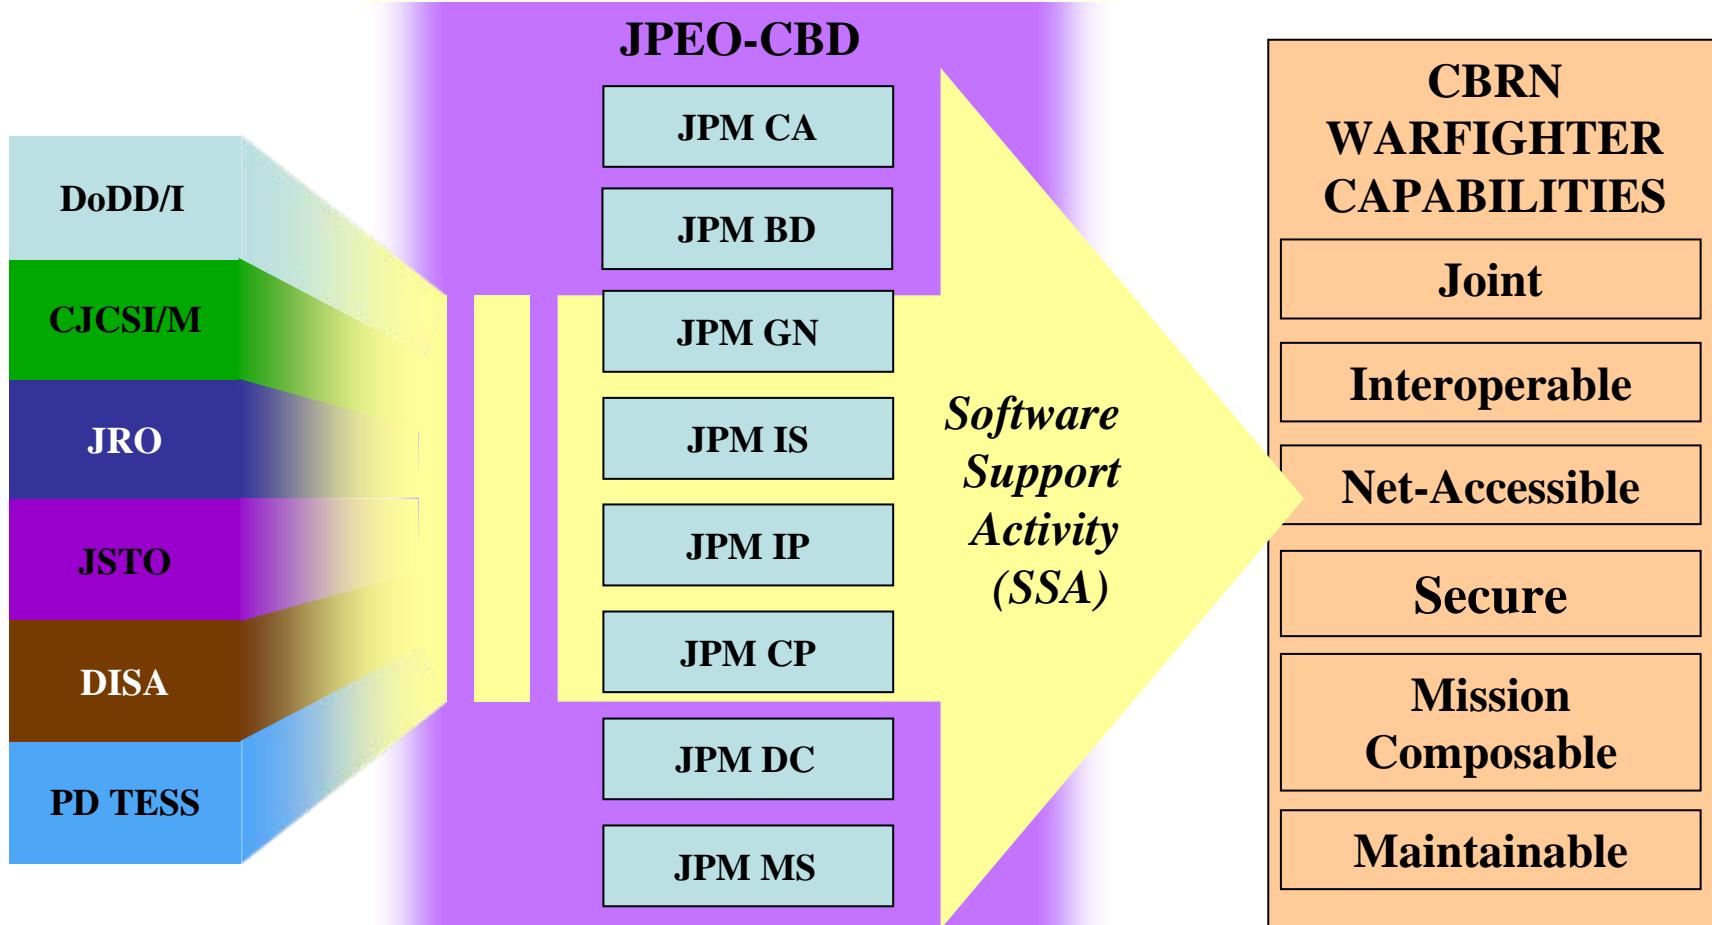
DoDD/I

CJCSI/M

JRO

JSTO

DISA

PD TESS

JPEO-CBD

JPM CA

JPM BD

JPM GN

JPM IS

JPM IP

JPM CP

JPM DC

JPM MS

Software Support Activity (SSA)

CBRN WARFIGHTER CAPABILITIES

Joint

Interoperable

Net-Accessible

Secure

Mission Composable

Maintainable